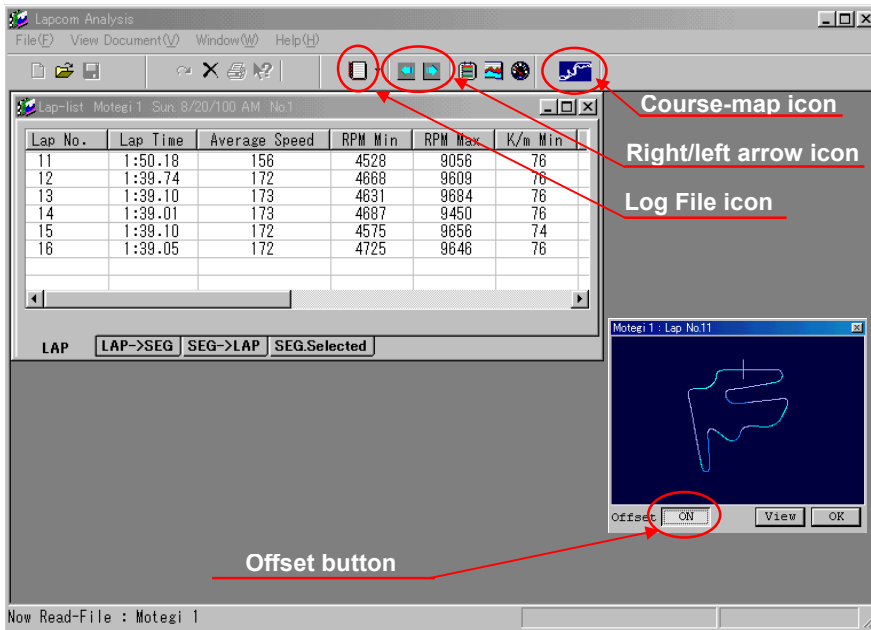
Lapcom Analysis

File(F) View Document(V) Window(W) Help(H)

Course-map icon

Right/left arrow icon

Log File icon

Lap-list Motegi 1 Sun. 8/20/100 AM No.1

| Lap No. | Lap Time | Average Speed | RPM Min | RPM Max | K/m Min |
|---|---|---|---|---|---|
| 11 | 1:50.18 | 156 | 4528 | 9056 | 76 |
| 12 | 1:39.74 | 172 | 4668 | 9609 | 76 |
| 13 | 1:39.10 | 173 | 4631 | 9684 | 76 |
| 14 | 1:39.01 | 173 | 4687 | 9450 | 76 |
| 15 | 1:39.10 | 172 | 4575 | 9656 | 74 |
| 16 | 1:39.05 | 172 | 4725 | 9646 | 76 |

LAP LAP->SEG SEG->LAP SEG.Selected

Motegi 1 : Lap No.11

Offset ON View OK

Offset button

Now Read-File : Motegi 1